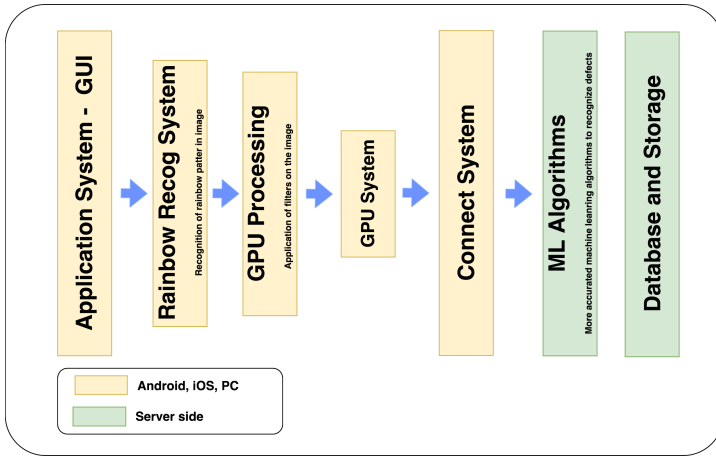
Application System - GUI

Rainbow Recog System

Recognition of rainbow patter in image

GPU Processing

Application of filters on the image

GPU System

Connect System

ML Algorithms

More accurated machine learning algorithms to recognize defects

Database and Storage

Android, iOS, PC

Server side